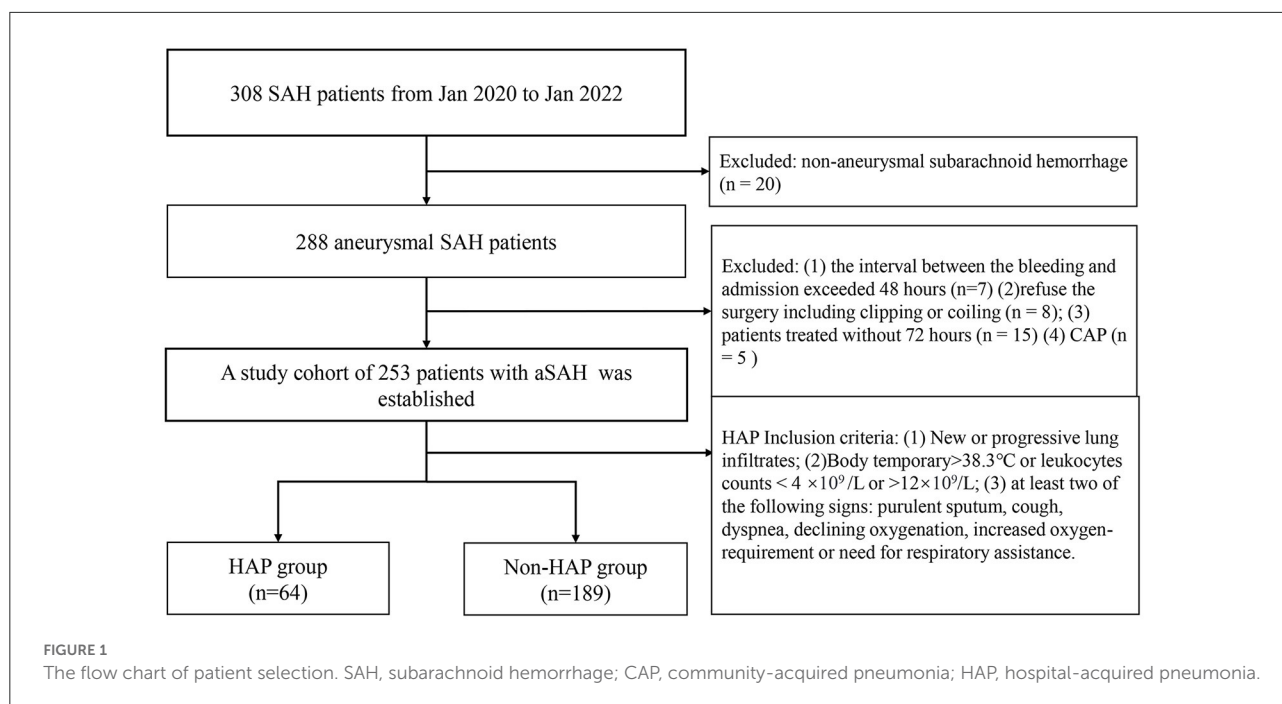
308 SAH patients from Jan 2020 to Jan 2022

Excluded: non-aneurysmal subarachnoid hemorrhage (n = 20)

288 aneurysmal SAH patients

Excluded: (1) the interval between the bleeding and admission exceeded 48 hours (n=7) (2)refuse the surgery including clipping or coiling (n = 8); (3) patients treated without 72 hours (n = 15) (4) CAP (n = 5 )

A study cohort of 253 patients with aSAH was established

HAP Inclusion criteria: (1) New or progressive lung infiltrates; (2)Body temporary>38.3℃ or leukocytes counts < 4 $\times 10^9$/L or >12$\times 10^9$/L; (3) at least two of the following signs: purulent sputum, cough, dyspnea, declining oxygenation, increased oxygen-requirement or need for respiratory assistance.

HAP group (n=64)

Non-HAP group (n=189)

FIGURE 1
The flow chart of patient selection. SAH, subarachnoid hemorrhage; CAP, community-acquired pneumonia; HAP, hospital-acquired pneumonia.